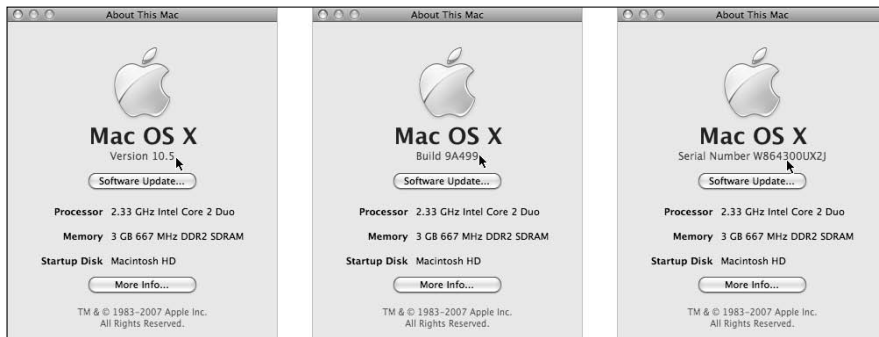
About This Mac

Mac OS X
Version 10.5

Software Update...

Processor 2.33 GHz Intel Core 2 Duo

Memory 3 GB 667 MHz DDR2 SDRAM

Startup Disk Macintosh HD

More Info...

TM & © 1983–2007 Apple Inc.
All Rights Reserved.

About This Mac

Mac OS X
Build 9A499

Software Update...

Processor 2.33 GHz Intel Core 2 Duo

Memory 3 GB 667 MHz DDR2 SDRAM

Startup Disk Macintosh HD

More Info...

TM & © 1983–2007 Apple Inc.
All Rights Reserved.

About This Mac

Mac OS X
Serial Number W864300UX2J

Software Update...

Processor 2.33 GHz Intel Core 2 Duo

Memory 3 GB 667 MHz DDR2 SDRAM

Startup Disk Macintosh HD

More Info...

TM & © 1983–2007 Apple Inc.
All Rights Reserved.